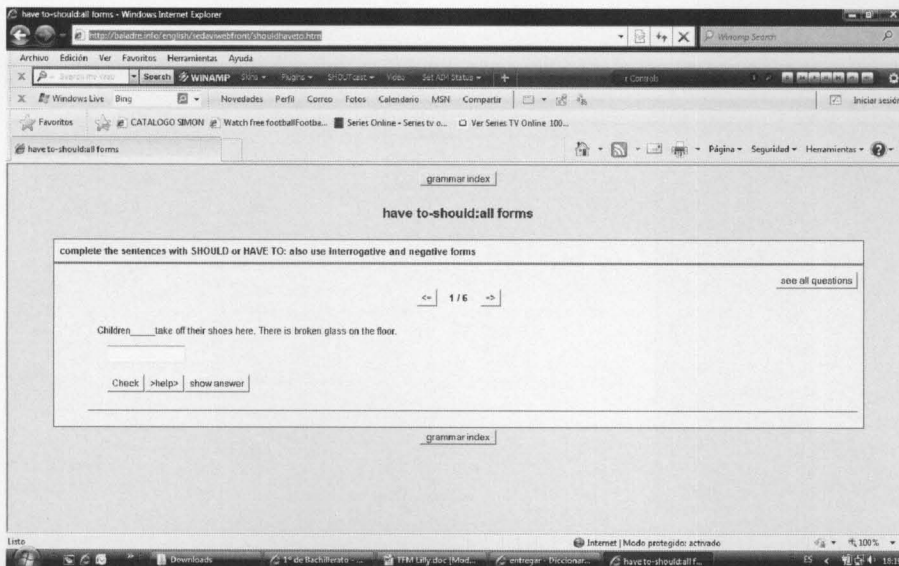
have to-should:all forms - Windows Internet Explorer

http://baladre.info/english/sedaviwebfront/shouldhaveto.htm

Winamp Search

Archivo Edición Ver Favoritos Herramientas Ayuda

Search WINAMP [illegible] Set AIM Status

Windows Live Bing Novedades Perfil Correo Fotos Calendario MSN Compartir Iniciar sesión

Favoritos CATALOGO SIMON Watch free footballFootba... Series Online - Series tv o... Ver Series TV Online 100...

have to-should:all forms

Página Seguridad Herramientas

grammar index

have to-should:all forms

complete the sentences with SHOULD or HAVE TO: also use interrogative and negative forms

see all questions

<- 1 / 6 ->

Children_____take off their shoes here. There is broken glass on the floor.

Check >help> show answer

grammar index

Listo

Internet | Modo protegido: activado

100%

Downloads 1° de Bachillerato - ... TFM Lilly.doc [Mod... entregar - Diccionar... have to-should:all f...

ES 18:1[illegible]